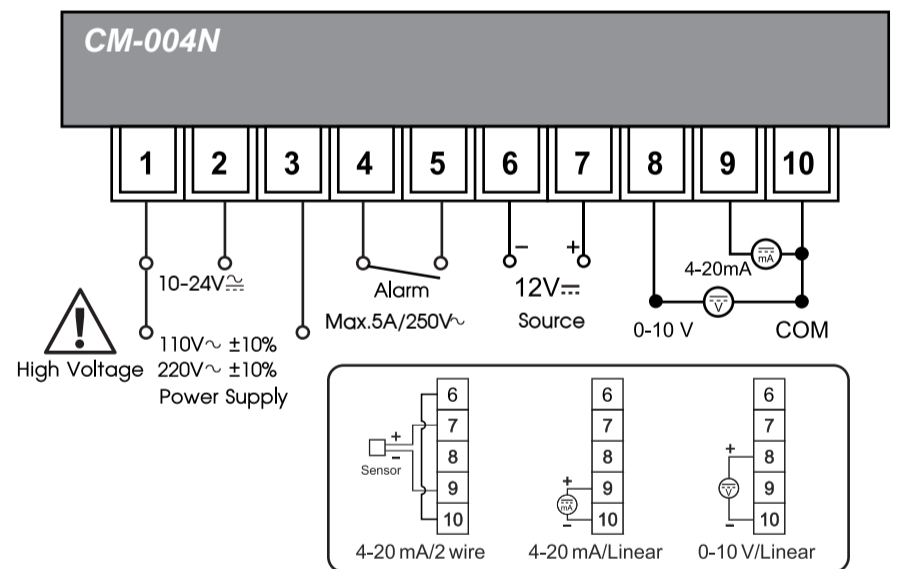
CM-004N

1 2 3 4 5 6 7 8 9 10

10-24V$\simeq$

110V~ ±10%
220V~ ±10%
Power Supply

High Voltage

Alarm
Max.5A/250V~

–
+
12V$\eqsim$
Source

4-20mA
mA
V
0-10 V
COM

6
7
8
9
10
+
–
Sensor
4-20 mA/2 wire

6
7
8
9
10
+
mA
–
4-20 mA/Linear

6
7
8
9
10
+
V
–
0-10 V/Linear